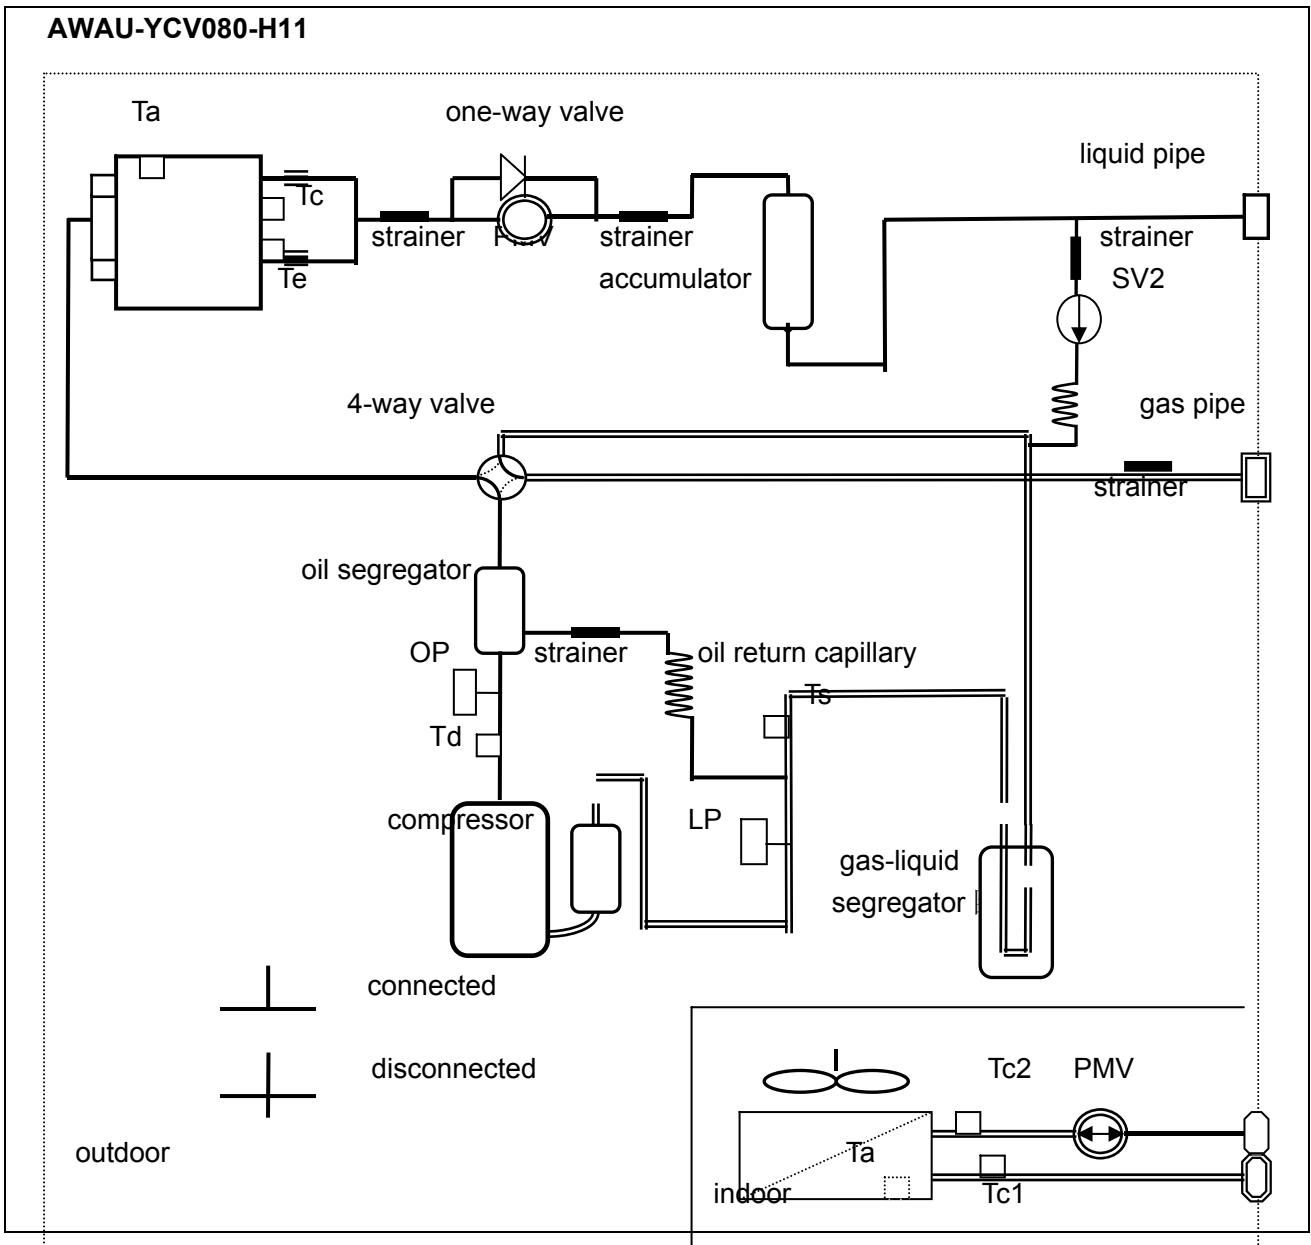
AWAU-YCV080-H11

Ta

one-way valve

liquid pipe

Tc

strainer

PMV

strainer

strainer

Te

accumulator

SV2

4-way valve

gas pipe

strainer

oil segregator

OP

strainer

oil return capillary

Ts

Td

compressor

LP

gas-liquid segregator

connected

disconnected

Tc2

PMV

outdoor

Ta

indoor

Tc1